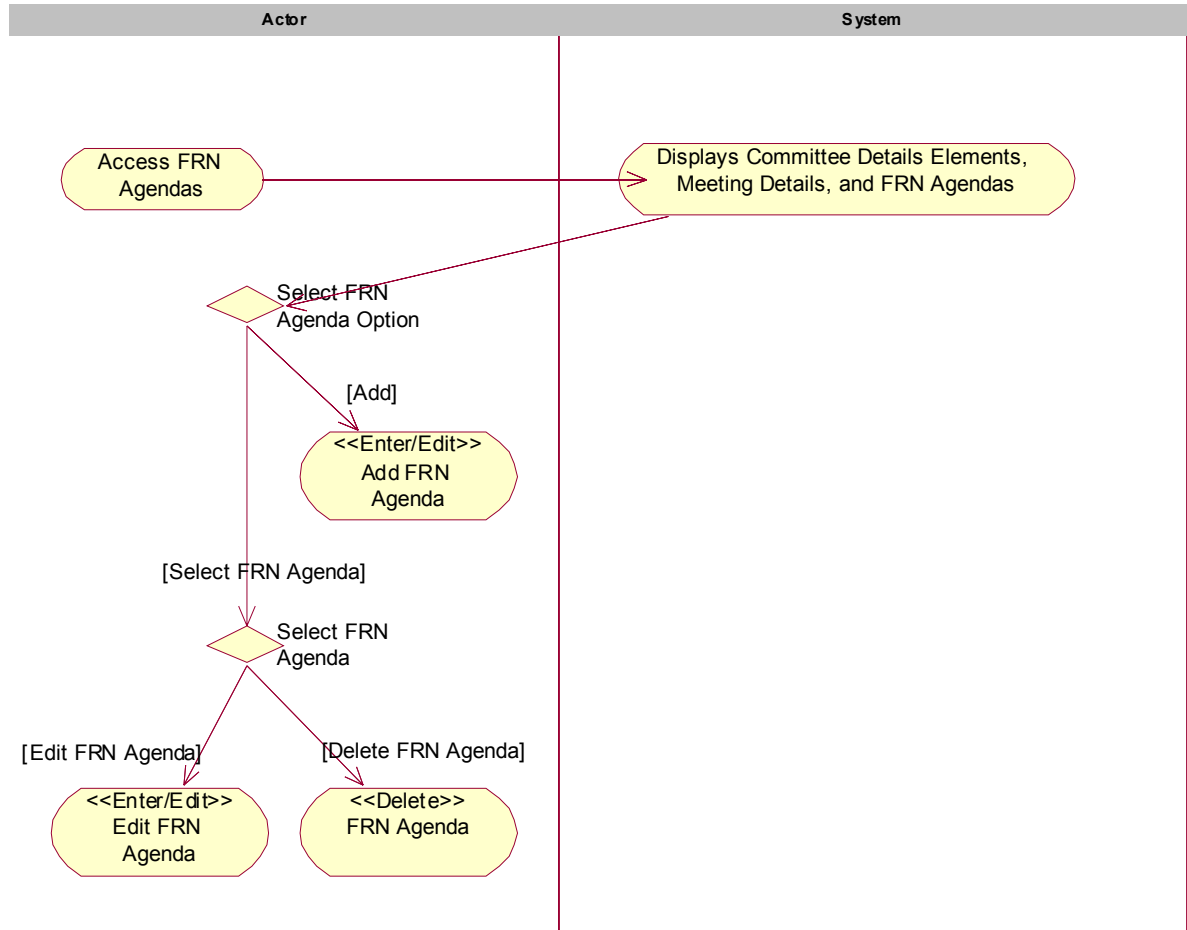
Actor

System

Access FRN Agendas

Displays Committee Details Elements, Meeting Details, and FRN Agendas

Select FRN Agenda Option

[Add]

<<Enter/Edit>> Add FRN Agenda

[Select FRN Agenda]

Select FRN Agenda

[Edit FRN Agenda]

[Delete FRN Agenda]

<<Enter/Edit>> Edit FRN Agenda

<<Delete>> FRN Agenda